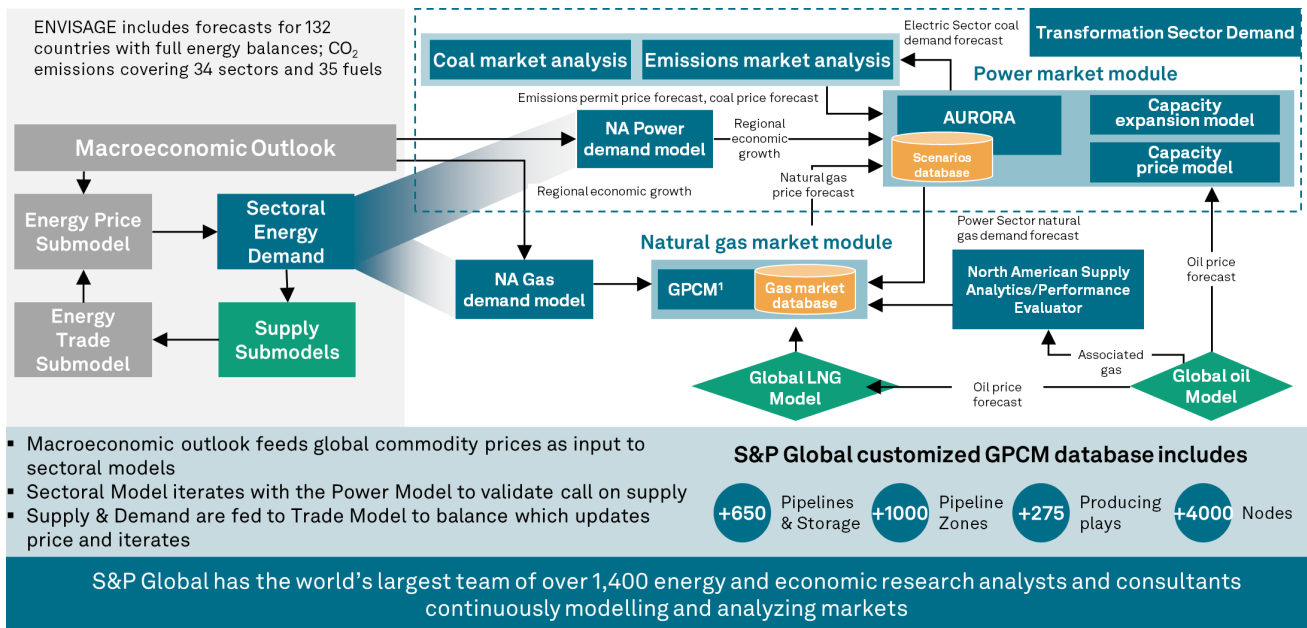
ENVISAGE includes forecasts for 132 countries with full energy balances; $CO_2$ emissions covering 34 sectors and 35 fuels

Transformation Sector Demand

Electric Sector coal demand forecast

Coal market analysis

Emissions market analysis

Power market module

Emissions permit price forecast, coal price forecast

AURORA

Capacity expansion model

Scenarios database

Capacity price model

Macroeconomic Outlook

NA Power demand model

Regional economic growth

Natural gas price forecast

Regional economic growth

Energy Price Submodel

Sectoral Energy Demand

Power Sector natural gas demand forecast

Natural gas market module

NA Gas demand model

GPCM¹

Gas market database

North American Supply Analytics/Performance Evaluator

Oil price forecast

Energy Trade Submodel

Supply Submodels

Associated gas

Global LNG Model

Oil price forecast

Global oil Model

▪ Macroeconomic outlook feeds global commodity prices as input to sectoral models
▪ Sectoral Model iterates with the Power Model to validate call on supply
▪ Supply & Demand are fed to Trade Model to balance which updates price and iterates

S&P Global customized GPCM database includes

+650 Pipelines & Storage

+1000 Pipeline Zones

+275 Producing plays

+4000 Nodes

S&P Global has the world's largest team of over 1,400 energy and economic research analysts and consultants continuously modelling and analyzing markets